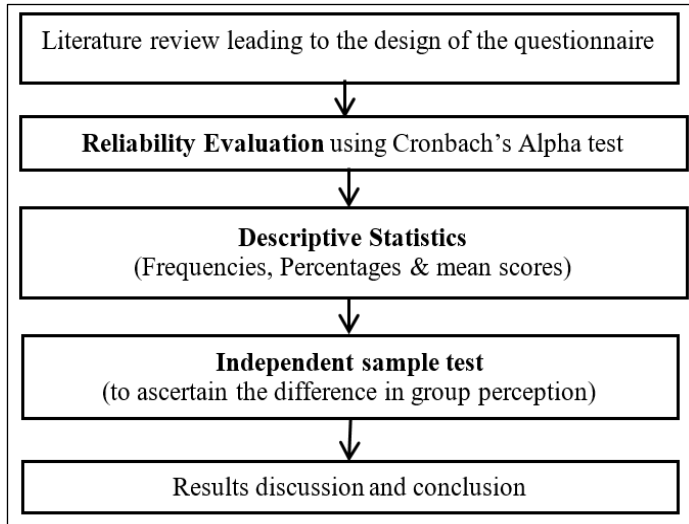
Literature review leading to the design of the questionnaire

Reliability Evaluation using Cronbach's Alpha test

Descriptive Statistics
(Frequencies, Percentages & mean scores)

Independent sample test
(to ascertain the difference in group perception)

Results discussion and conclusion